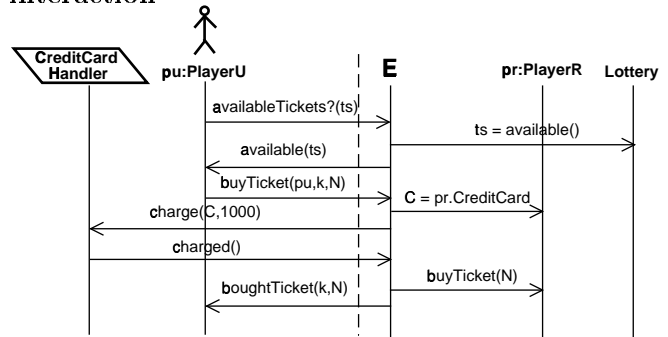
interaction

CreditCard Handler

pu:PlayerU

E

pr:PlayerR

Lottery

availableTickets?(ts)

ts = available()

available(ts)

buyTicket(pu,k,N)

C = pr.CreditCard

charge(C,1000)

charged()

buyTicket(N)

boughtTicket(k,N)